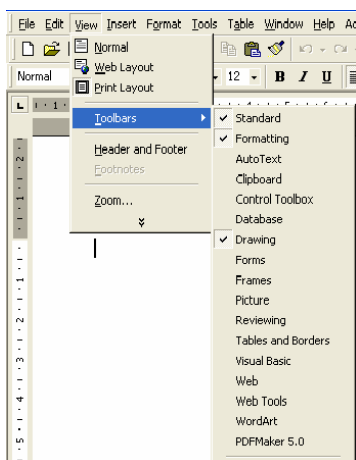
File Edit View Insert Format Tools Table Window Help Ac

Normal

Normal
Web Layout
Print Layout
Toolbars
Header and Footer
Footnotes
Zoom...

12 B I U

✓ Standard
✓ Formatting
AutoText
Clipboard
Control Toolbox
Database
✓ Drawing
Forms
Frames
Picture
Reviewing
Tables and Borders
Visual Basic
Web
Web Tools
WordArt
PDFMaker 5.0

1 2 1 1 2 3 4 5